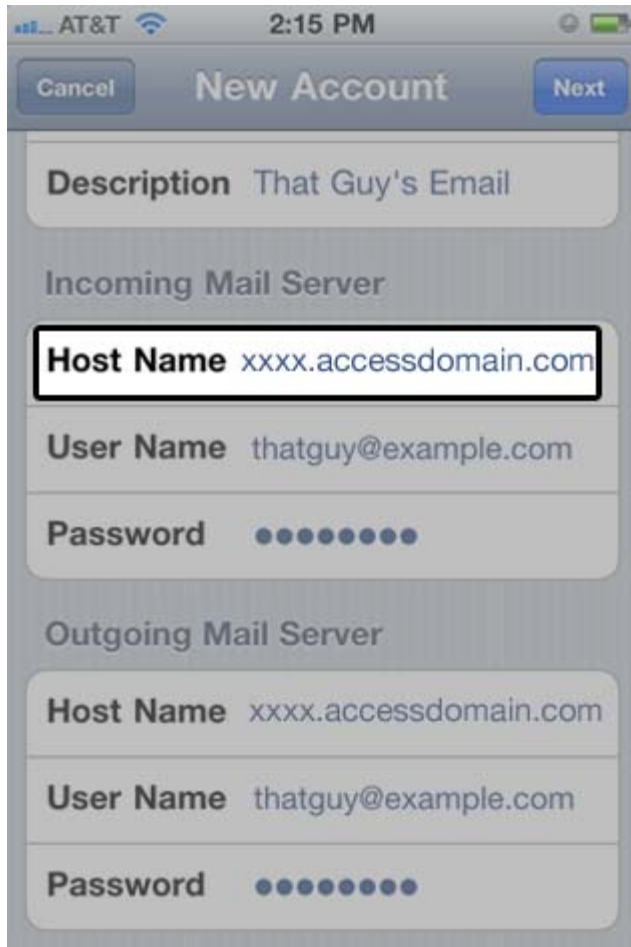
AT&T 2:15 PM

Cancel New Account Next

Description That Guy's Email

Incoming Mail Server

Host Name xxxx.accessdomain.com

User Name thatguy@example.com

Password ●●●●●●●●

Outgoing Mail Server

Host Name xxxx.accessdomain.com

User Name thatguy@example.com

Password ●●●●●●●●